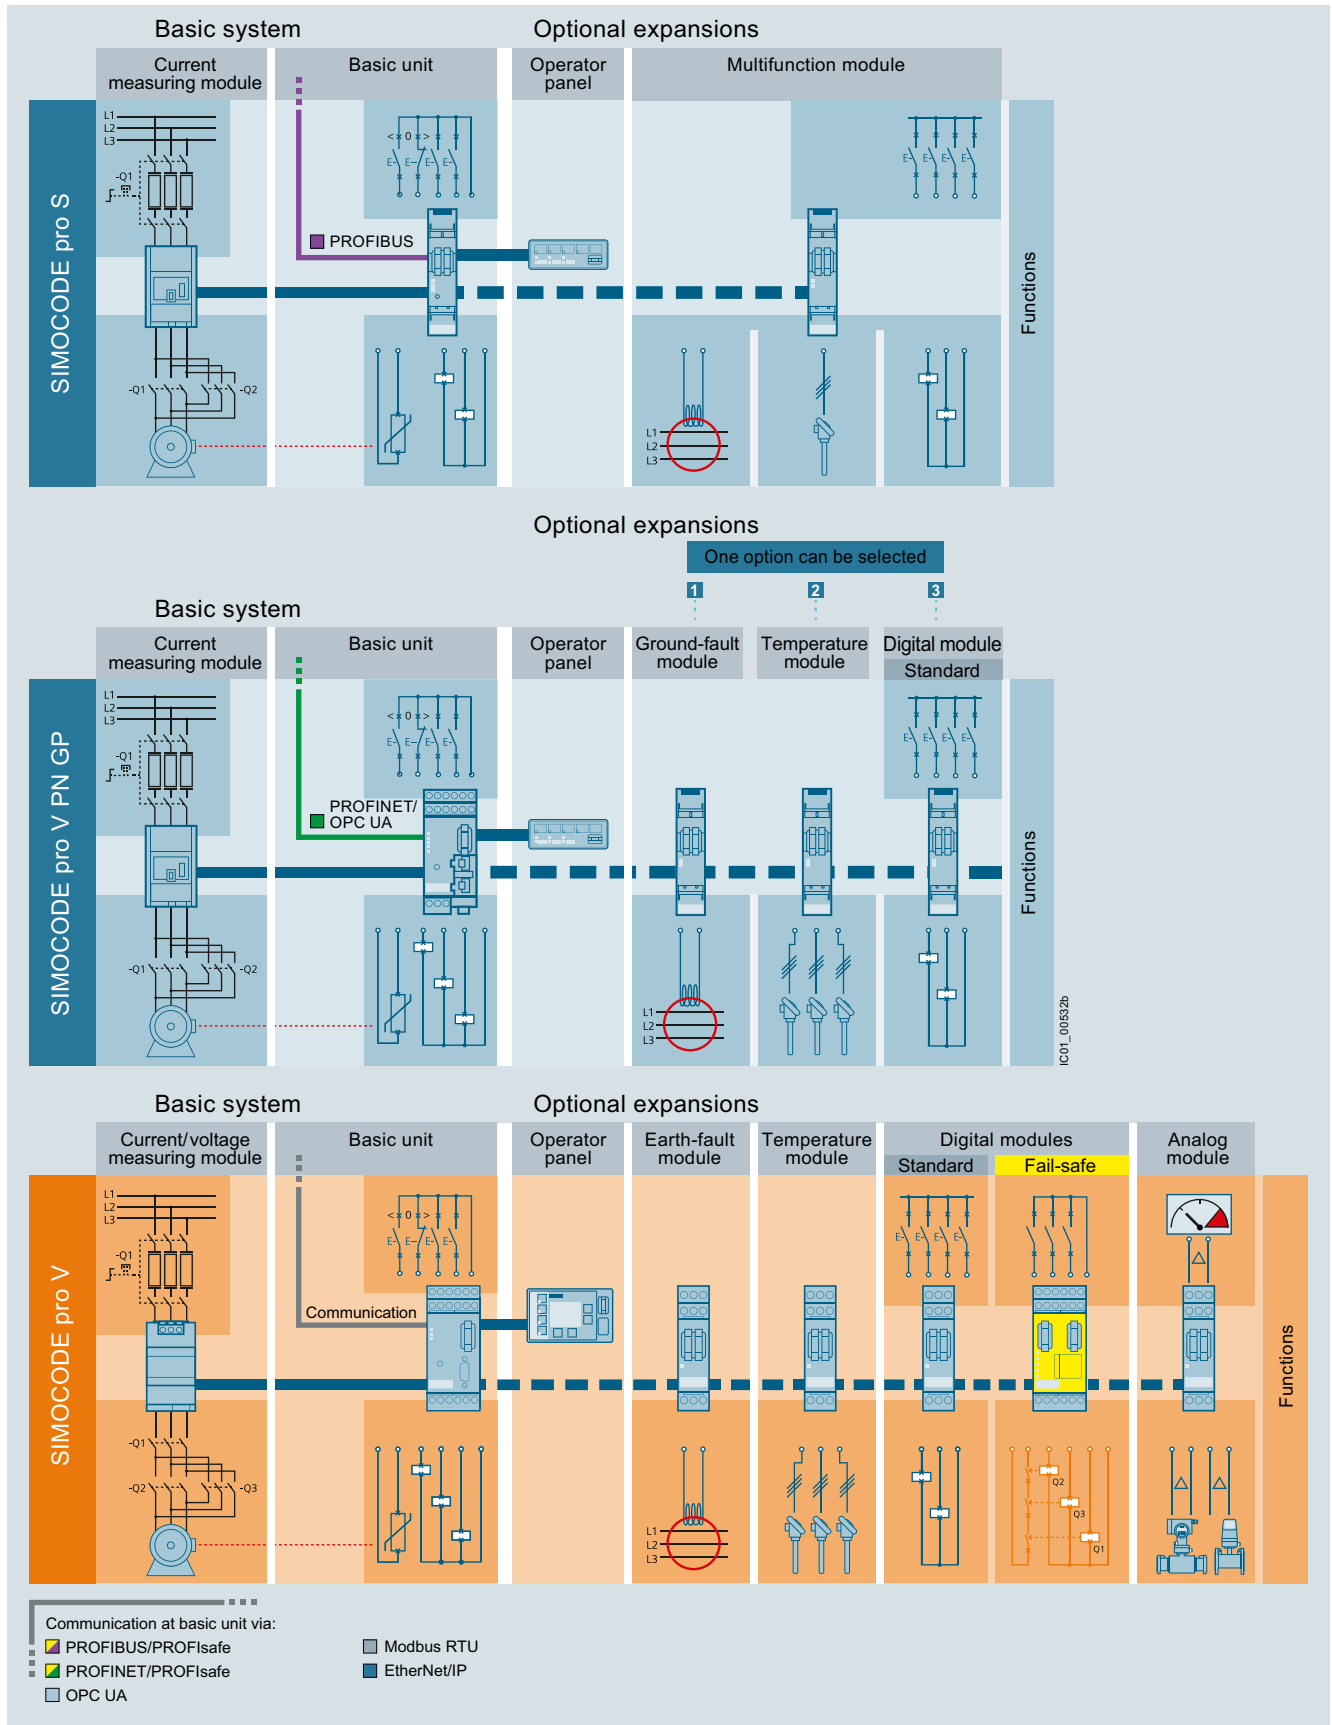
Basic system

Optional expansions

Current measuring module

Basic unit

Operator panel

Multifunction module

SIMOCODE pro S

L1
L2
L3

-Q1

PROFIBUS

-Q1

-Q2

L1
L2
L3

Functions

Optional expansions

One option can be selected

1

2

3

Basic system

Current measuring module

Basic unit

Operator panel

Ground-fault module

Temperature module

Digital module

Standard

SIMOCODE pro V PN GP

L1
L2
L3

-Q1

PROFINET/ OPC UA

-Q1

-Q2

L1
L2
L3

Functions

IC01_00532b

Basic system

Optional expansions

Current/voltage measuring module

Basic unit

Operator panel

Earth-fault module

Temperature module

Digital modules

Standard

Fail-safe

Analog module

SIMOCODE pro V

L1
L2
L3

-Q1

Communication

-Q1

-Q2

-Q3

L1
L2
L3

Q2

Q3

Q1

Functions

Communication at basic unit via:

PROFIBUS/PROFIsafe

PROFINET/PROFIsafe

OPC UA

Modbus RTU

EtherNet/IP